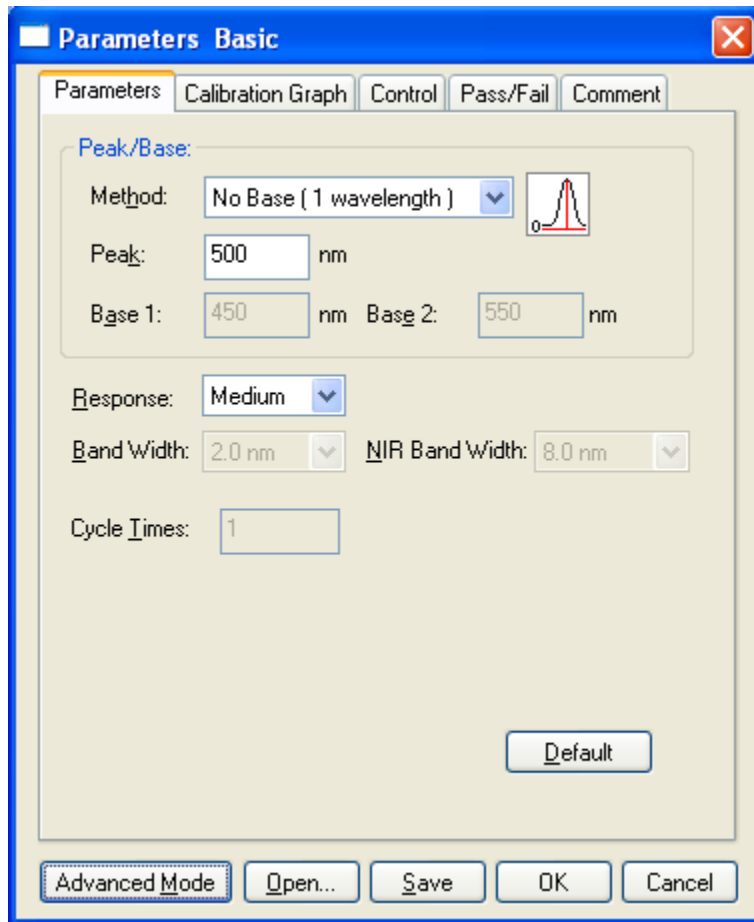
Parameters Basic

Parameters | Calibration Graph | Control | Pass/Fail | Comment

Peak/Base:

Method: No Base ( 1 wavelength )

0

Peak: 500 nm

Base 1: 450 nm Base 2: 550 nm

Response: Medium

Band Width: 2.0 nm NIR Band Width: 8.0 nm

Cycle Times: 1

Default

Advanced Mode | Open... | Save | OK | Cancel